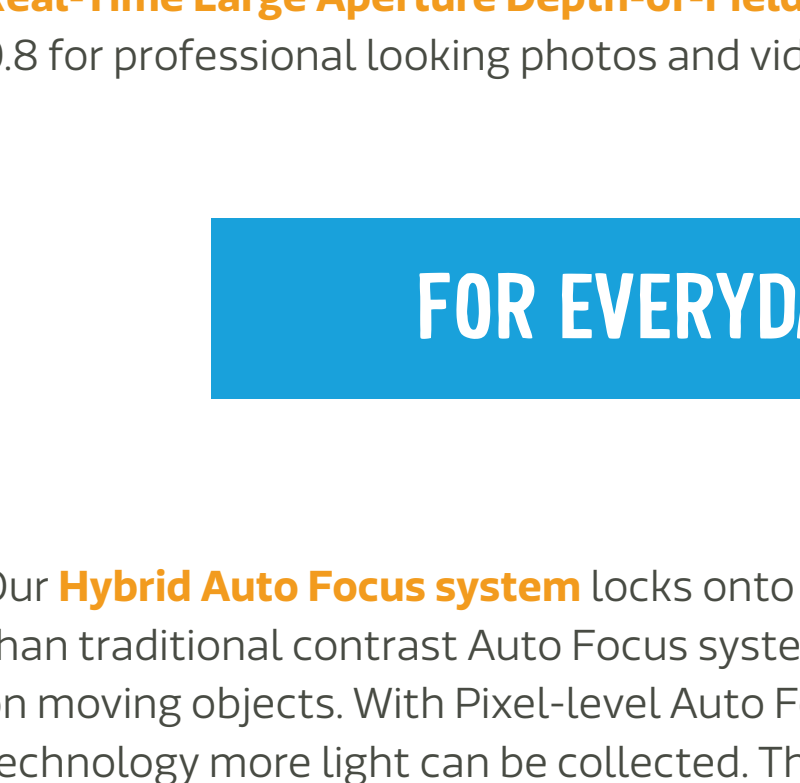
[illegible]eal-Time Large Aperture Depth-of-Field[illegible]
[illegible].8 for professional looking photos and vi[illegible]

FOR EVERYD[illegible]

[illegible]ur Hybrid Auto Focus system locks onto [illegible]
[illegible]han traditional contrast Auto Focus syste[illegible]
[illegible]n moving objects. With Pixel-level Auto F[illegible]
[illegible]echnology more light can be collected. Th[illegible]